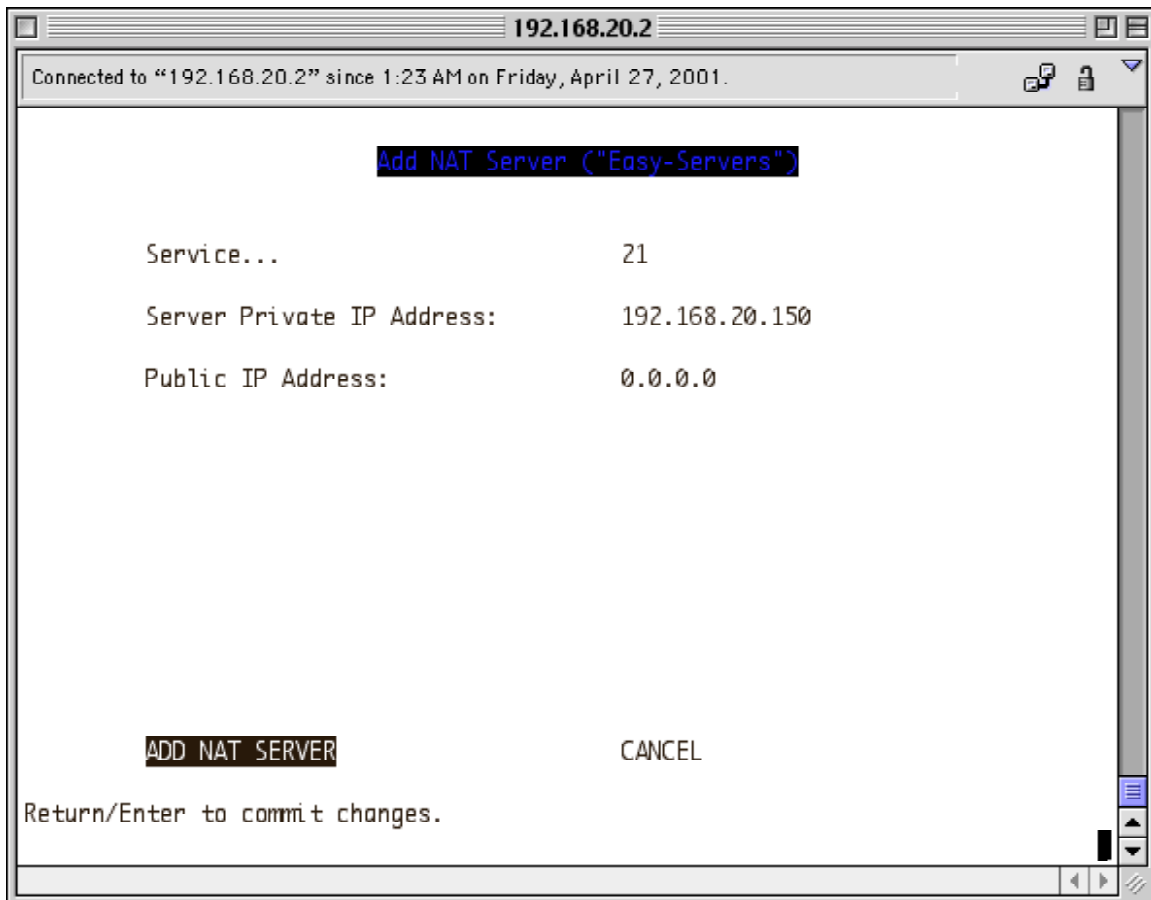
192.168.20.2

Connected to “192.168.20.2” since 1:23 AM on Friday, April 27, 2001.

Add NAT Server ("Easy-Servers")

Service... 21

Server Private IP Address: 192.168.20.150

Public IP Address: 0.0.0.0

ADD NAT SERVER CANCEL

Return/Enter to commit changes.